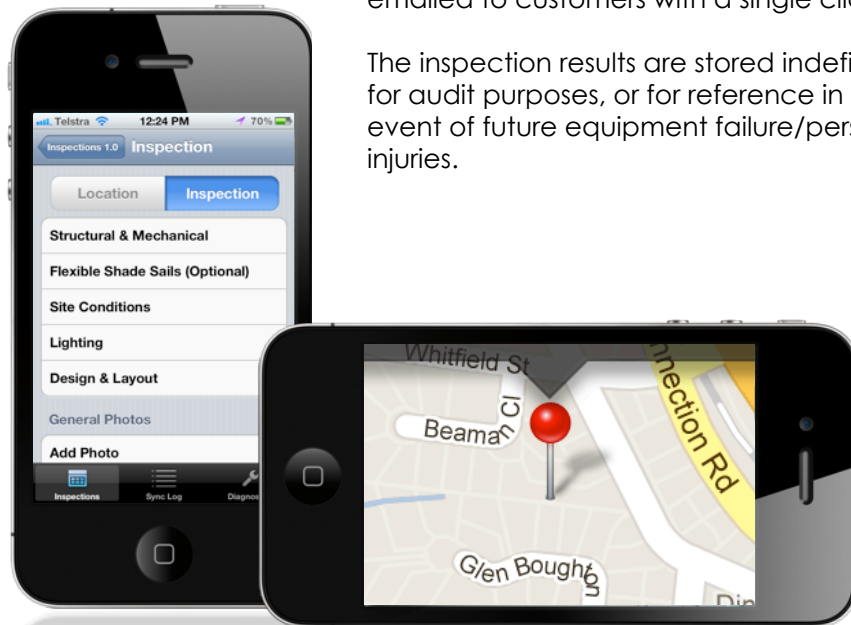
emailed to customers with a single cli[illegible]

The inspection results are stored indefi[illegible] for audit purposes, or for reference in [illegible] event of future equipment failure/pers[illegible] injuries.

Telstra 12:24 PM 70%
Inspections 1.0 Inspection
Location Inspection
Structural & Mechanical
Flexible Shade Sails (Optional)
Site Conditions
Lighting
Design & Layout
General Photos
Add Photo
Inspections Sync Log Diagno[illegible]

Whitfield St
Beaman Cl
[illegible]nection Rd
Glen Boughton
Din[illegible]